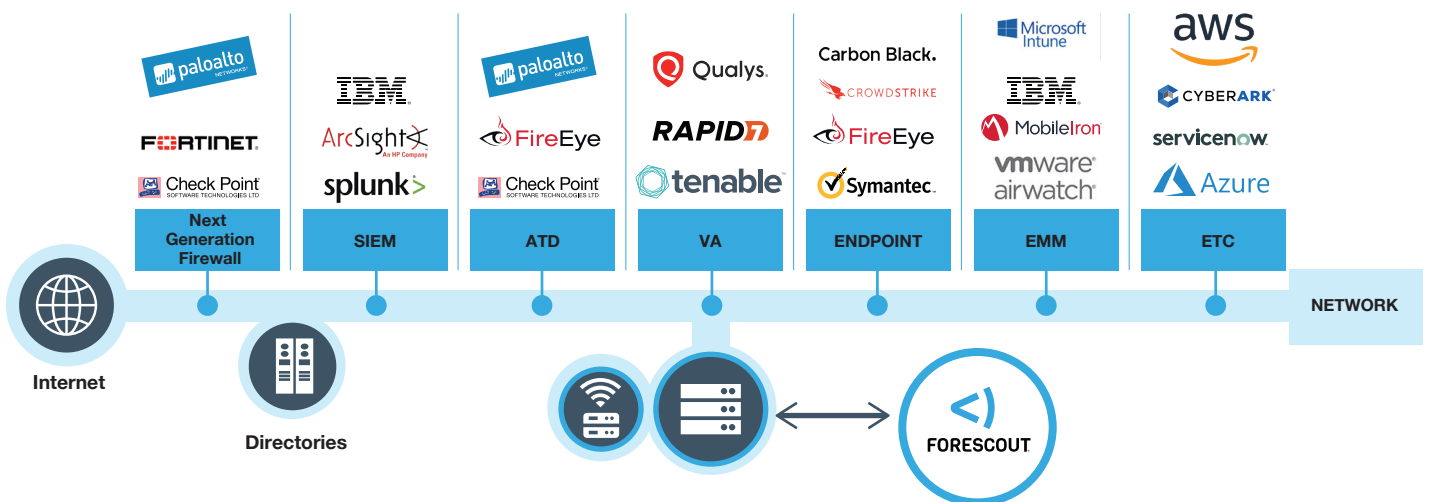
paloalto NETWORKS

FORTINET

Check Point SOFTWARE TECHNOLOGIES LTD

Next Generation Firewall

IBM

ArcSight An HP Company

splunk>

SIEM

paloalto NETWORKS

FireEye

Check Point SOFTWARE TECHNOLOGIES LTD

ATD

Qualys.

RAPID7

tenable

VA

Carbon Black.

CROWDSTRIKE

FireEye

Symantec.

ENDPOINT

Microsoft Intune

IBM

MobileIron

vmware airwatch

EMM

aws

CYBERARK

servicenow

Azure

ETC

NETWORK

Internet

Directories

FORESCOUT